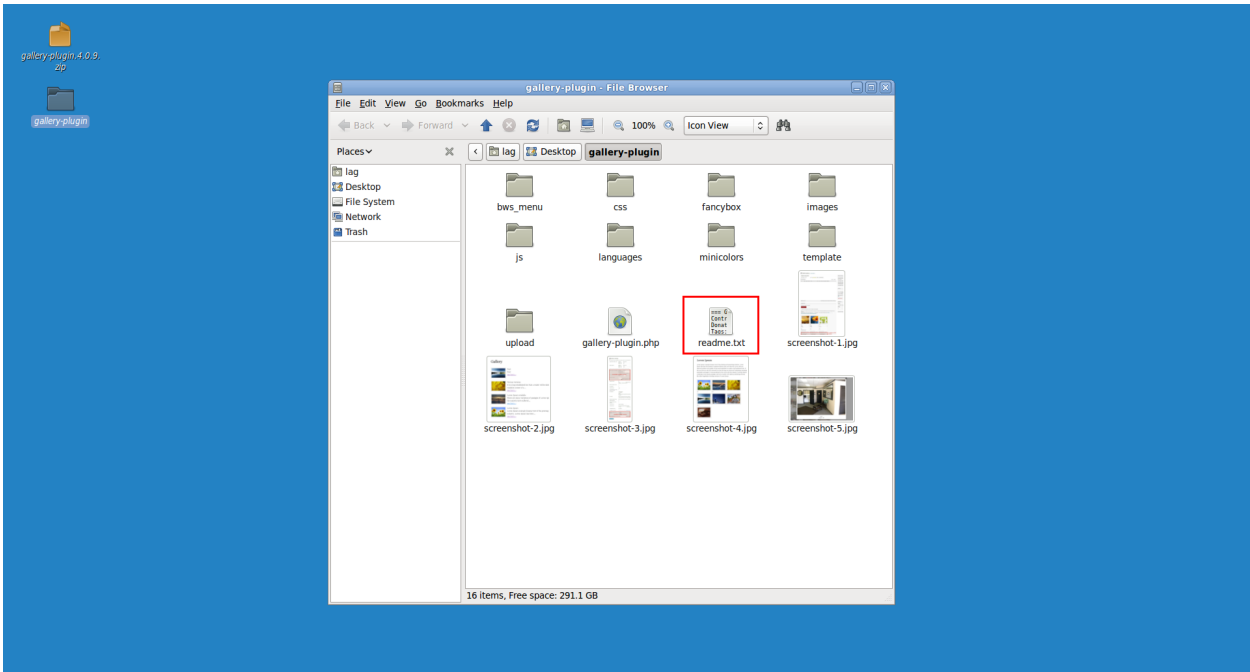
gallery-plugin.4.0.9.zip

gallery-plugin

gallery-plugin - File Browser

File Edit View Go Bookmarks Help

Back Forward 100% Icon View

Places

lag
Desktop
File System
Network
Trash

lag Desktop gallery-plugin

bws_menu
css
fancybox
images
js
languages
minicolors
template
upload
gallery-plugin.php
readme.txt
screenshot-1.jpg
screenshot-2.jpg
screenshot-3.jpg
screenshot-4.jpg
screenshot-5.jpg

16 items, Free space: 291.1 GB